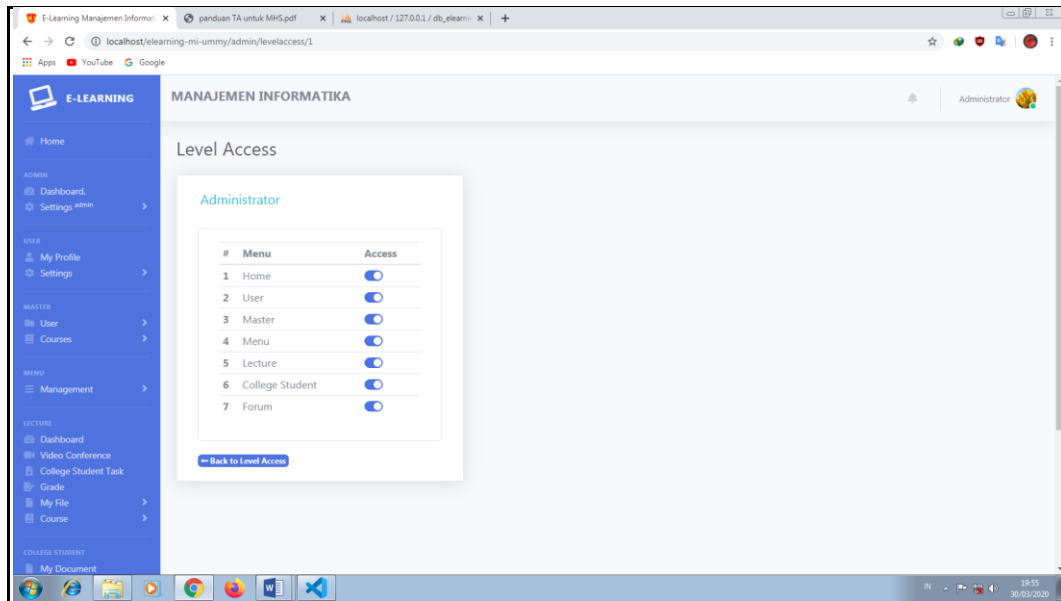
E-Learning Manajemen Informati ×
panduan TA untuk MHS.pdf ×
localhost / 127.0.0.1 / db_elearni ×
+

localhost/elearning-mi-ummy/admin/levelaccess/1

Apps YouTube Google

E-LEARNING

MANAJEMEN INFORMATIKA

Administrator

Home

ADMIN
Dashboard.
Settings admin

USER
My Profile
Settings

MASTER
User
Courses

MENU
Management

LECTURE
Dashboard
Video Conference
College Student Task
Grade
My File
Course

COLLEGE STUDENT
My Document

Level Access

Administrator

| # | Menu | Access |
|---|---|---|
| 1 | Home | |
| 2 | User | |
| 3 | Master | |
| 4 | Menu | |
| 5 | Lecture | |
| 6 | College Student | |
| 7 | Forum | |

← Back to Level Access

IN
19:55
30/03/2020